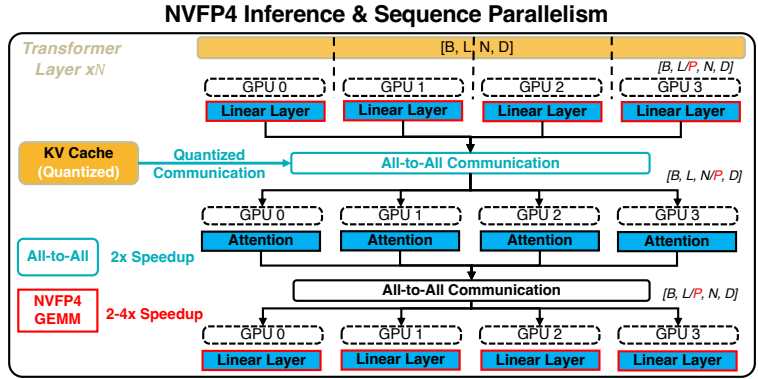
NVFP4 Inference & Sequence Parallelism

Transformer Layer xN

[B, L, N, D]

[B, L/P, N, D]

GPU 0
Linear Layer

GPU 1
Linear Layer

GPU 2
Linear Layer

GPU 3
Linear Layer

KV Cache (Quantized)

Quantized Communication

All-to-All Communication

[B, L, N/P, D]

GPU 0
Attention

GPU 1
Attention

GPU 2
Attention

GPU 3
Attention

All-to-All 2x Speedup

NVFP4 GEMM 2-4x Speedup

All-to-All Communication

[B, L/P, N, D]

GPU 0
Linear Layer

GPU 1
Linear Layer

GPU 2
Linear Layer

GPU 3
Linear Layer